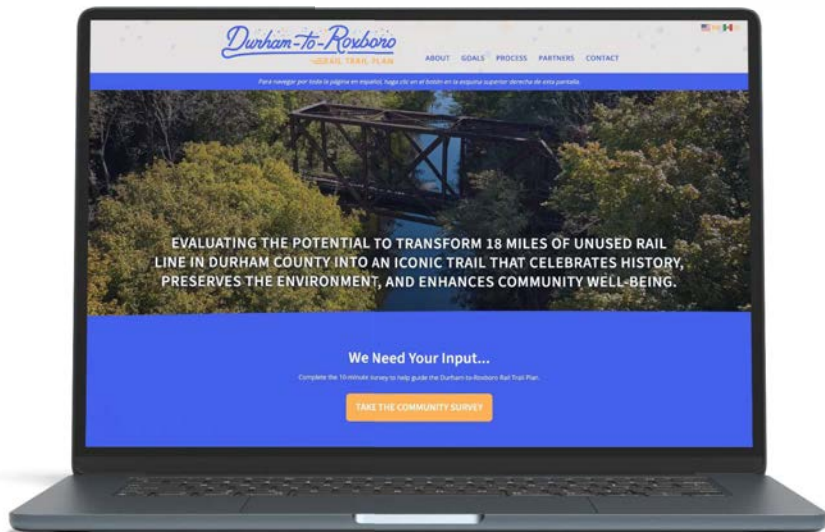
Durham-to-Roxboro
RAIL TRAIL PLAN

ABOUT GOALS PROCESS PARTNERS CONTACT

Para navegar por toda la página en español, haga clic en el botón en la esquina superior derecha de esta pantalla.

EVALUATING THE POTENTIAL TO TRANSFORM 18 MILES OF UNUSED RAIL LINE IN DURHAM COUNTY INTO AN ICONIC TRAIL THAT CELEBRATES HISTORY, PRESERVES THE ENVIRONMENT, AND ENHANCES COMMUNITY WELL-BEING.

We Need Your Input...

Complete the 10-minute survey to help guide the Durham-to-Roxboro Rail Trail Plan.

TAKE THE COMMUNITY SURVEY